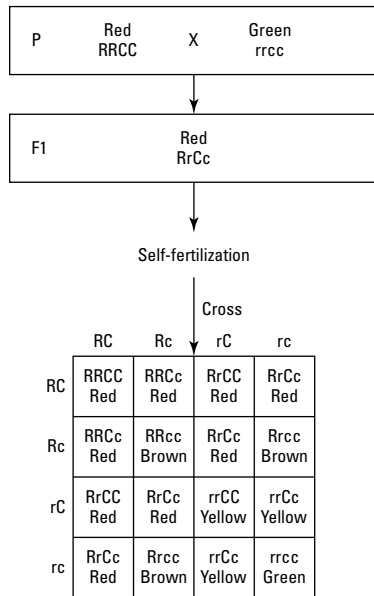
P Red RRCC X Green rrcc

F1 Red RrCc

Self-fertilization

Cross

| | RC | Rc | rC | rc |
|---|---|---|---|---|
| RC | RRCC Red | RRCc Red | RrCC Red | RrCc Red |
| Rc | RRCc Red | RRcc Brown | RrCc Red | Rrcc Brown |
| rC | RrCC Red | RrCc Red | rrCC Yellow | rrCc Yellow |
| rc | RrCc Red | Rrcc Brown | rrCc Yellow | rrcc Green |